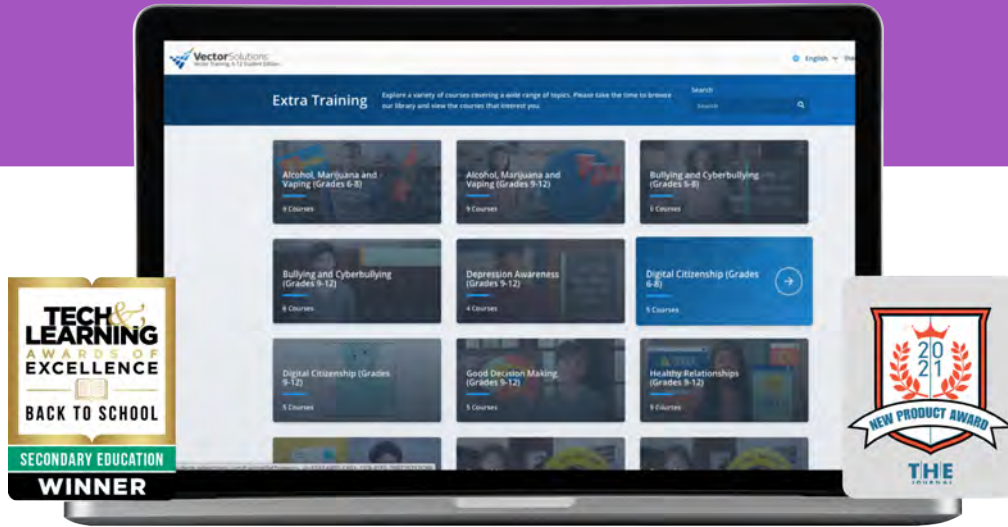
VectorSolutions
Vector Training K-12 Student Edition

English

Extra Training

Explore a variety of courses covering a wide range of topics. Please take the time to browse our library and view the courses that interest you.

Search
Search

Alcohol, Marijuana and Vaping (Grades 6-8)
4 Courses

Alcohol, Marijuana and Vaping (Grades 9-12)
5 Courses

Bullying and Cyberbullying (Grades 6-8)
5 Courses

Bullying and Cyberbullying (Grades 9-12)
6 Courses

Depression Awareness (Grades 9-12)
4 Courses

Digital Citizenship (Grades 6-8)
5 Courses

Digital Citizenship (Grades 9-12)
5 Courses

Good Decision Making (Grades 9-12)
5 Courses

Healthy Relationships (Grades 9-12)
9 Courses

TECH & LEARNING
AWARDS OF EXCELLENCE
BACK TO SCHOOL
SECONDARY EDUCATION
WINNER

2021
NEW PRODUCT AWARD
THE JOURNAL